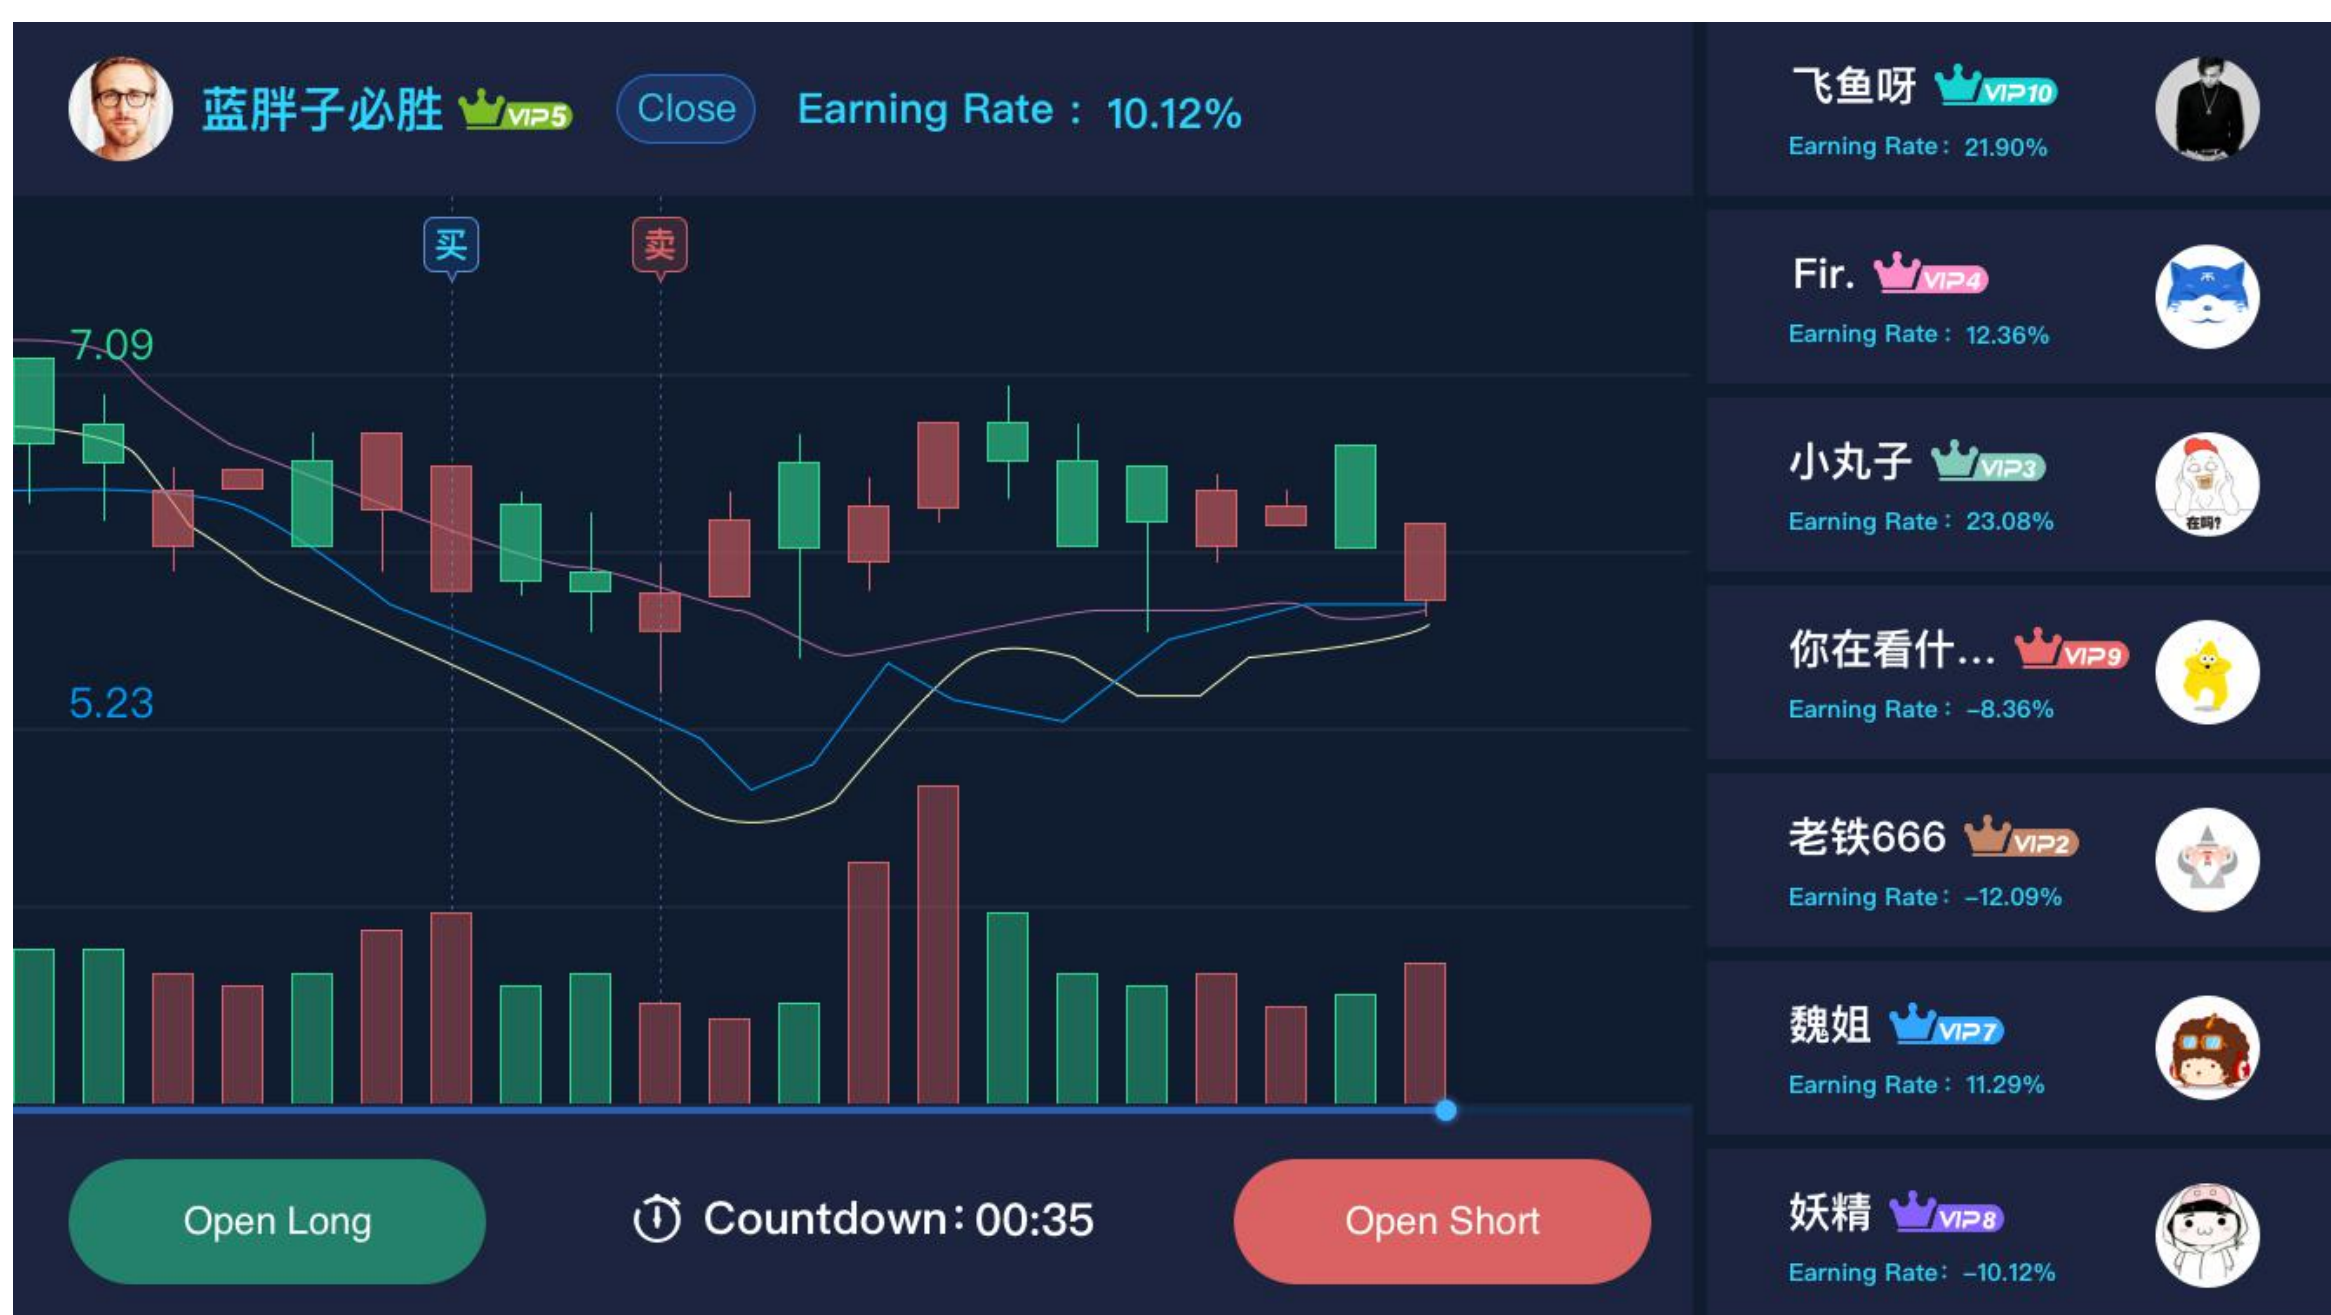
蓝胖子必胜 VIP5 Close Earning Rate： 10.12%

买

卖

7.09

5.23

Open Long

Countdown：00:35

Open Short

飞鱼呀 VIP10
Earning Rate： 21.90%

Fir. VIP4
Earning Rate： 12.36%

小丸子 VIP3
Earning Rate： 23.08%

在吗?

你在看什... VIP9
Earning Rate： –8.36%

老铁666 VIP2
Earning Rate： –12.09%

魏姐 VIP7
Earning Rate： 11.29%

妖精 VIP8
Earning Rate： –10.12%